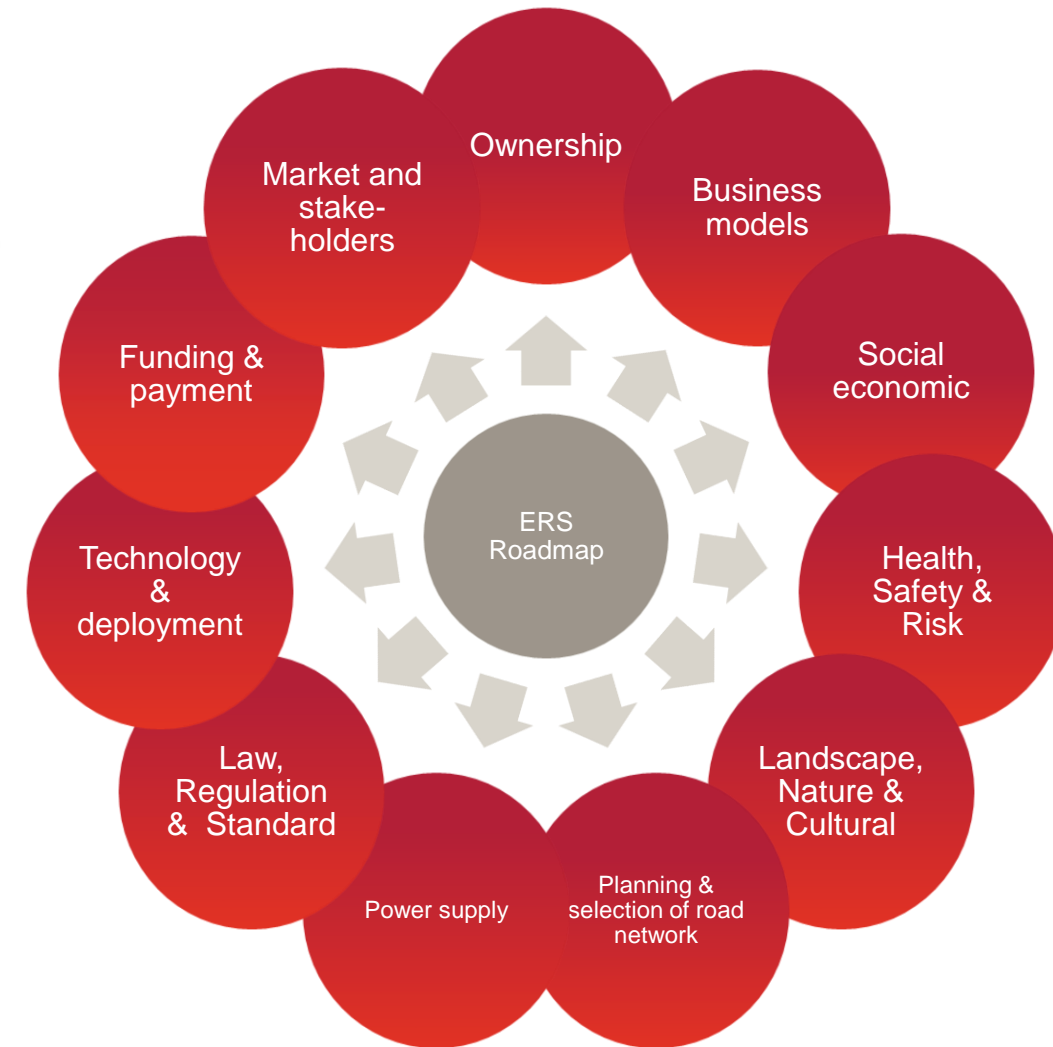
Ownership

Business models

Social economic

Health, Safety & Risk

Landscape, Nature & Cultural

Planning & selection of road network

Power supply

Law, Regulation & Standard

Technology & deployment

Funding & payment

Market and stake-holders

ERS Roadmap